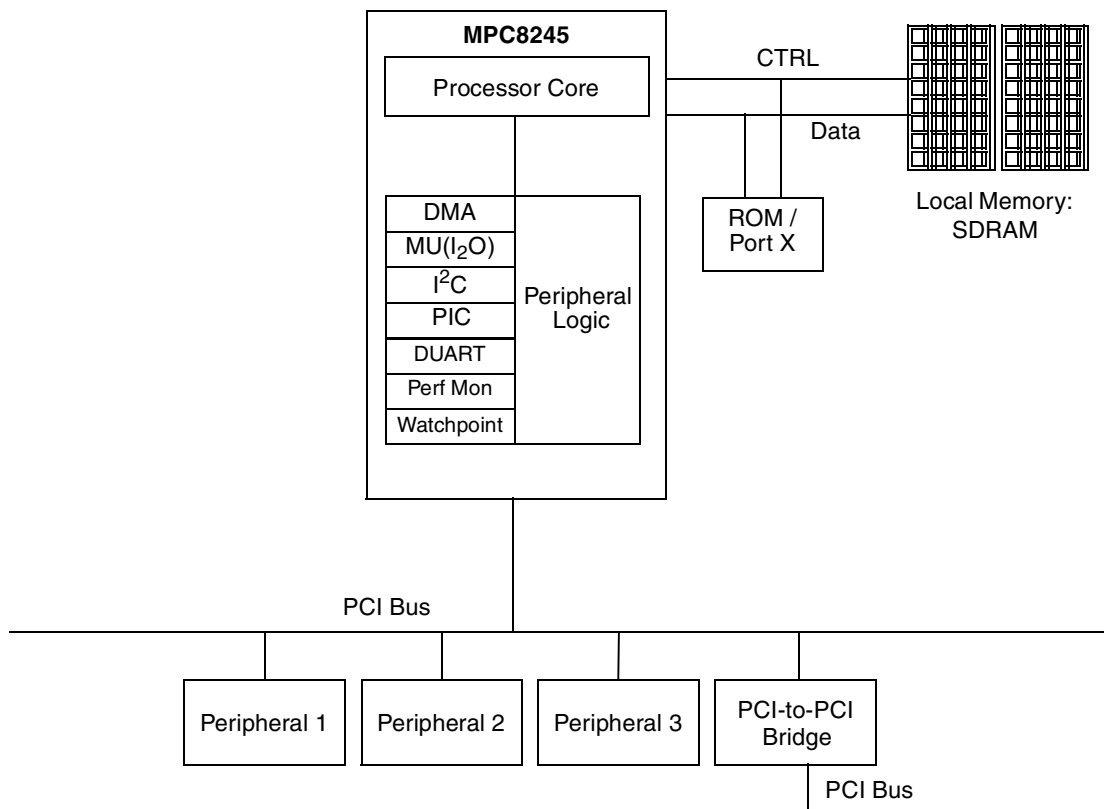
MPC8245

Processor Core

CTRL

Data

Local Memory: SDRAM

ROM / Port X

DMA

MU($I_2O$)

$I^2C$

PIC

DUART

Perf Mon

Watchpoint

Peripheral Logic

PCI Bus

Peripheral 1

Peripheral 2

Peripheral 3

PCI-to-PCI Bridge

PCI Bus